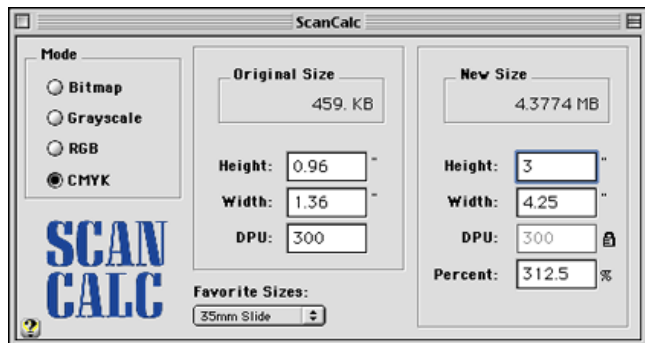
ScanCalc

Mode
Bitmap
Grayscale
RGB
CMYK

SCAN CALC

?

Original Size
459. KB

Height: 0.96 "
Width: 1.36 "
DPU: 300

Favorite Sizes:
35mm Slide

New Size
4.3774 MB

Height: 3 "
Width: 4.25 "
DPU: 300
Percent: 312.5 %